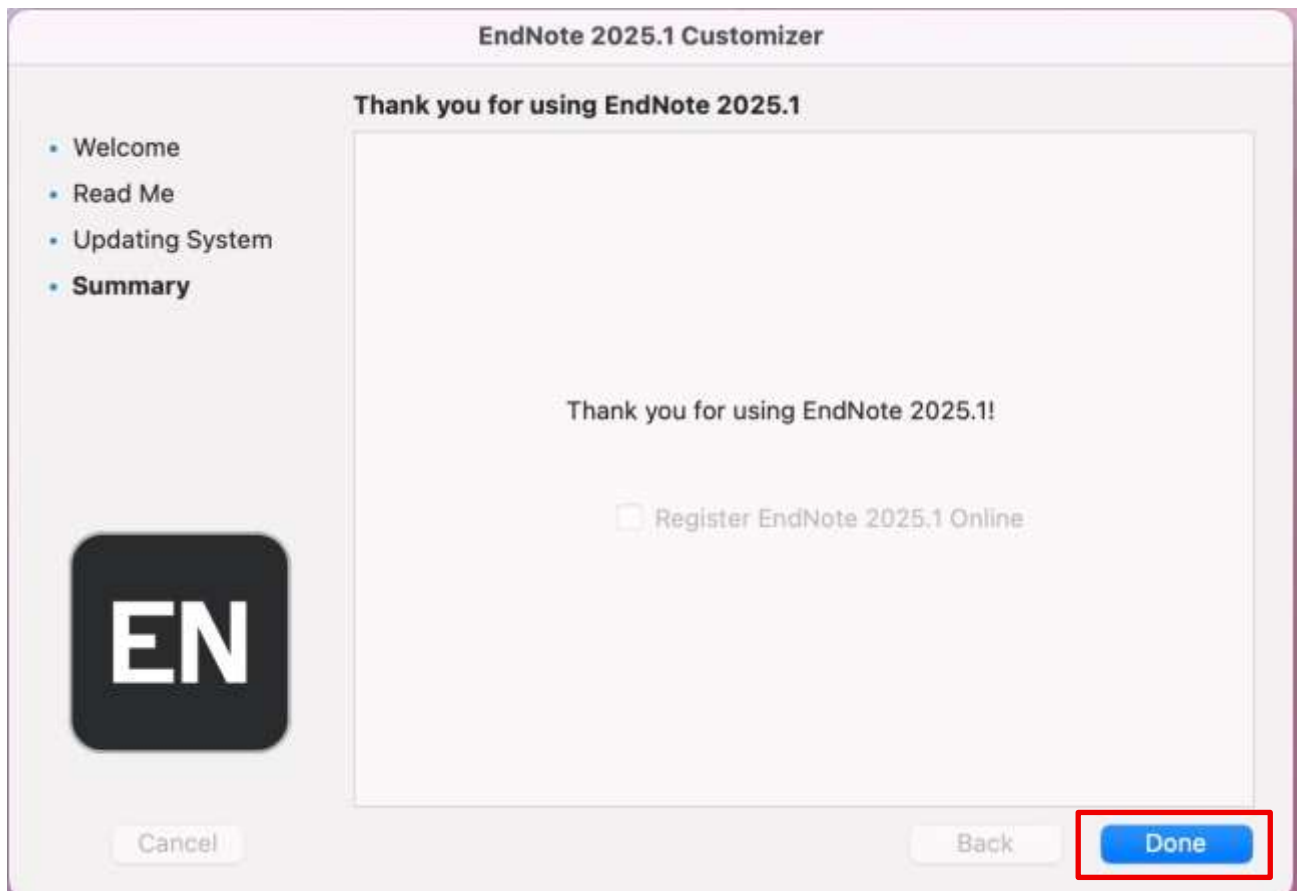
EndNote 2025.1 Customizer

Thank you for using EndNote 2025.1

• Welcome
• Read Me
• Updating System
• Summary

Thank you for using EndNote 2025.1!

Register EndNote 2025.1 Online

EN

Cancel

Back

Done